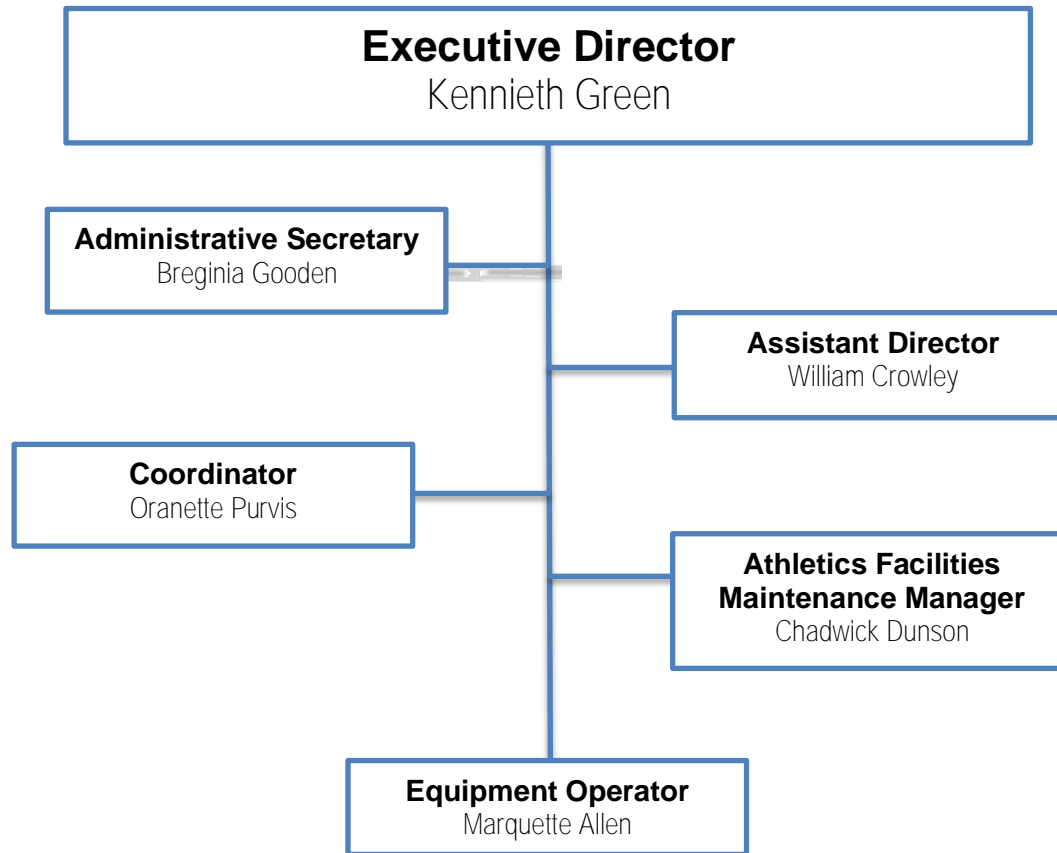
Executive Director
Kennieth Green

Administrative Secretary
Breginia Gooden

Assistant Director
William Crowley

Coordinator
Oranette Purvis

Athletics Facilities Maintenance Manager
Chadwick Dunson

Equipment Operator
Marquette Allen